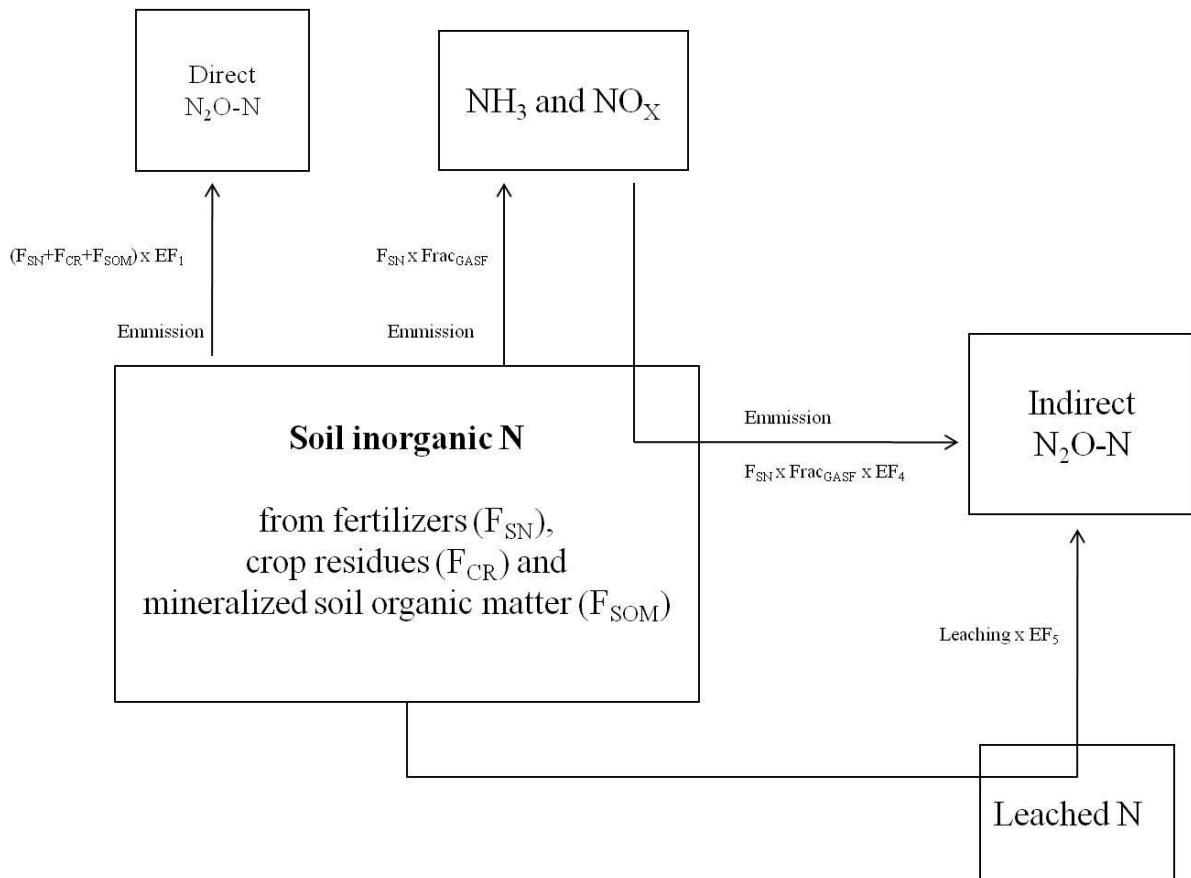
Direct $N_2O$-N

$NH_3$ and $NO_X$

$(F_{SN}+F_{CR}+F_{SOM})$ x $EF_1$

Emmission

$F_{SN}$ x $Frac_{GASF}$

Emmission

Soil inorganic N

from fertilizers $(F_{SN})$, crop residues $(F_{CR})$ and mineralized soil organic matter $(F_{SOM})$

Emmission

$F_{SN}$ x $Frac_{GASF}$ x $EF_4$

Indirect $N_2O$-N

Leaching x $EF_5$

Leached N